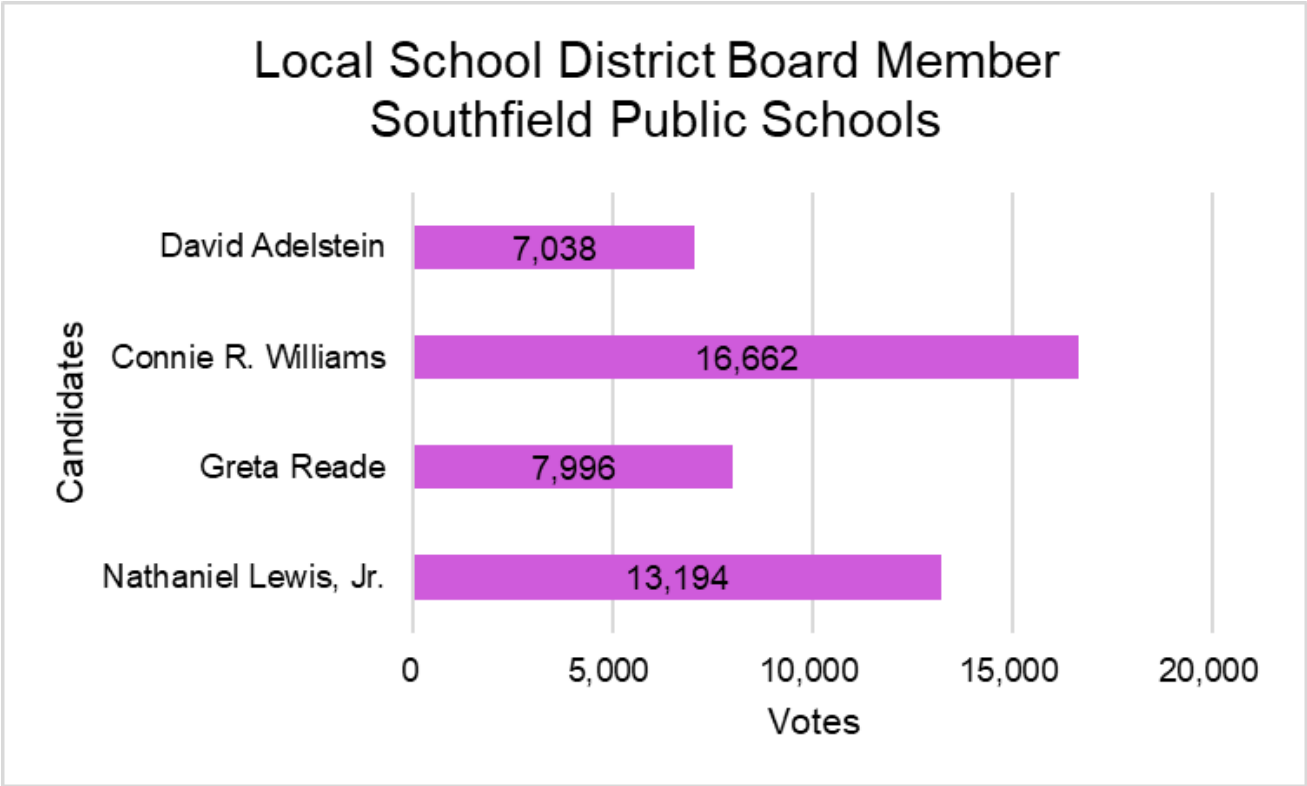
Local School District Board Member
Southfield Public Schools

Candidates

David Adelstein 7,038
Connie R. Williams 16,662
Greta Reade 7,996
Nathaniel Lewis, Jr. 13,194

0
5,000
10,000
15,000
20,000

Votes